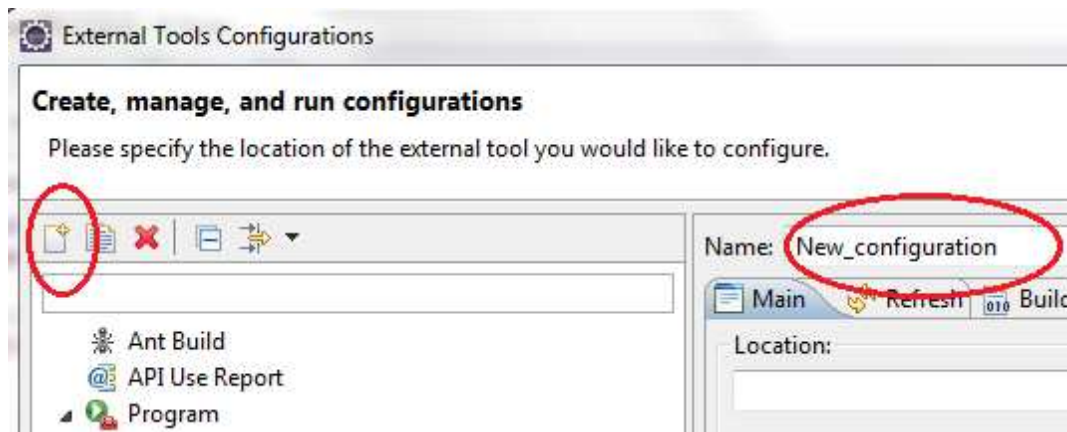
External Tools Configurations

Create, manage, and run configurations

Please specify the location of the external tool you would like to configure.

Name: New_configuration

Main Refresh Build

Location:

Ant Build
API Use Report
Program